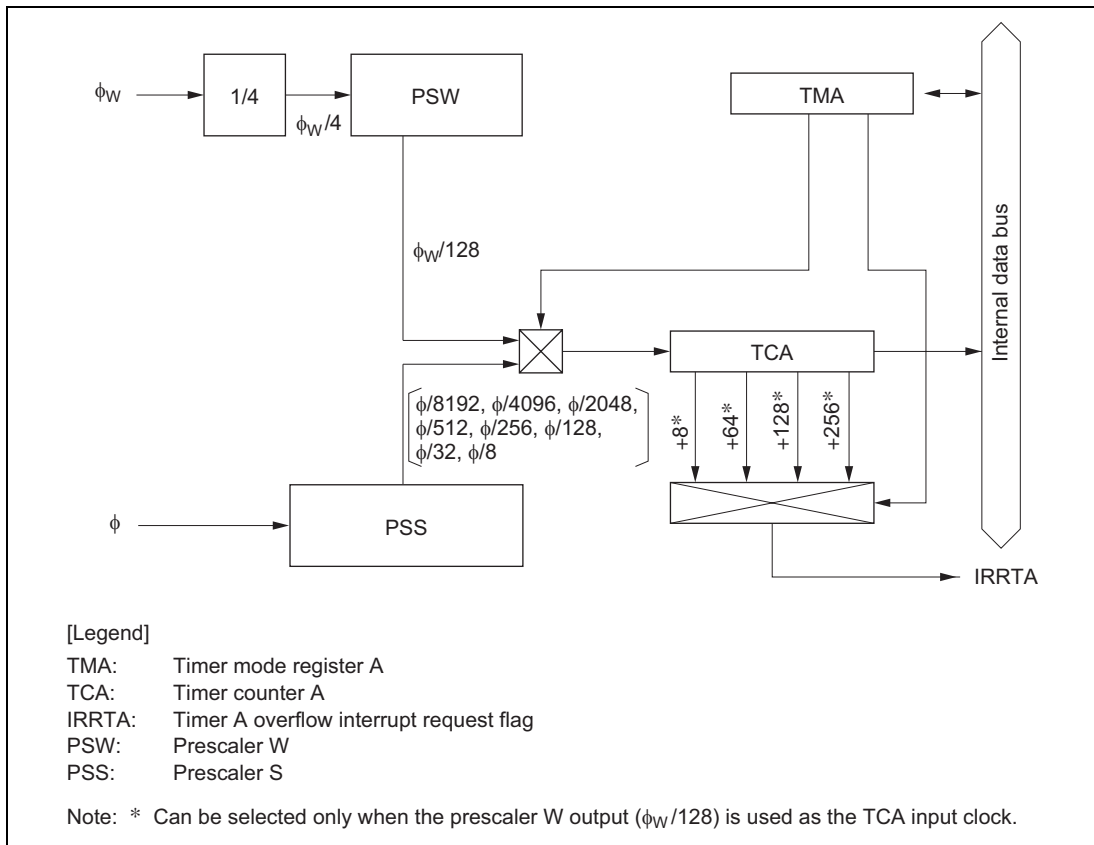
$\phi_W$

1/4

$\phi_W/4$

PSW

TMA

Internal data bus

$\phi_W/128$

TCA

$\phi/8192$, $\phi/4096$, $\phi/2048$, $\phi/512$, $\phi/256$, $\phi/128$, $\phi/32$, $\phi/8$

$\div 8^*$

$\div 64^*$

$\div 128^*$

$\div 256^*$

$\phi$

PSS

IRRTA

[Legend]

TMA: Timer mode register A
TCA: Timer counter A
IRRTA: Timer A overflow interrupt request flag
PSW: Prescaler W
PSS: Prescaler S

Note: * Can be selected only when the prescaler W output ($\phi_W/128$) is used as the TCA input clock.